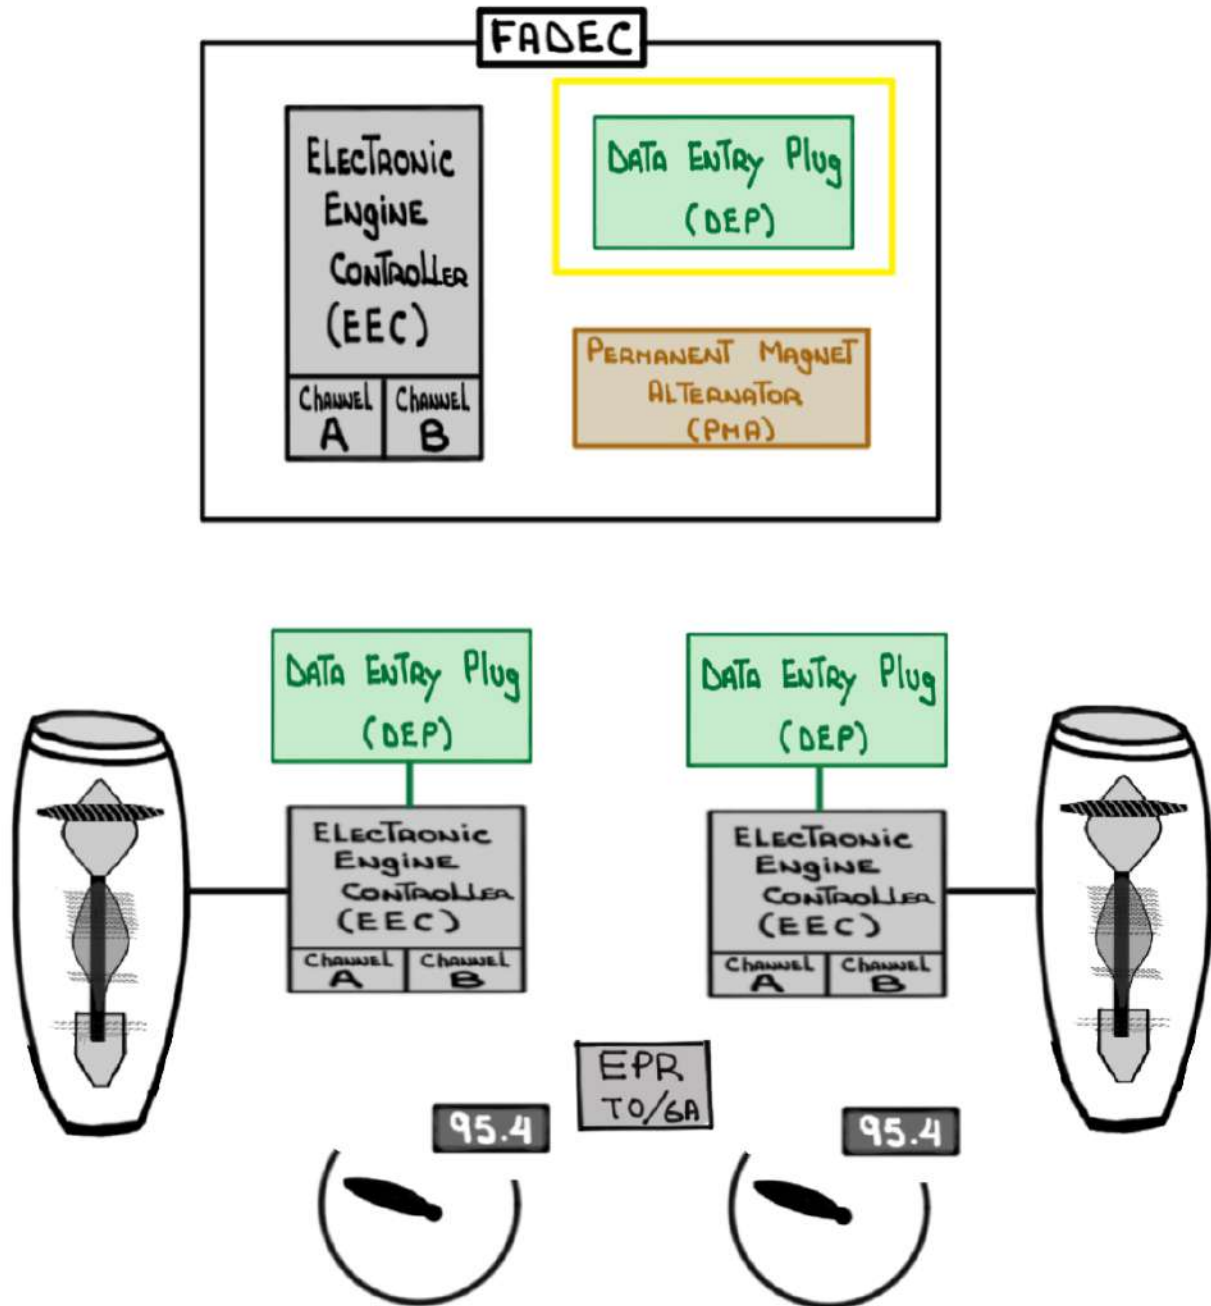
FADEC

ELECTRONIC ENGINE CONTROLLER (EEC)

CHANNEL A | CHANNEL B

DATA ENTRY PLUG (DEP)

PERMANENT MAGNET ALTERNATOR (PMA)

DATA ENTRY PLUG (DEP)

DATA ENTRY PLUG (DEP)

ELECTRONIC ENGINE CONTROLLER (EEC)

CHANNEL A | CHANNEL B

ELECTRONIC ENGINE CONTROLLER (EEC)

CHANNEL A | CHANNEL B

EPR TO/GA

95.4

95.4